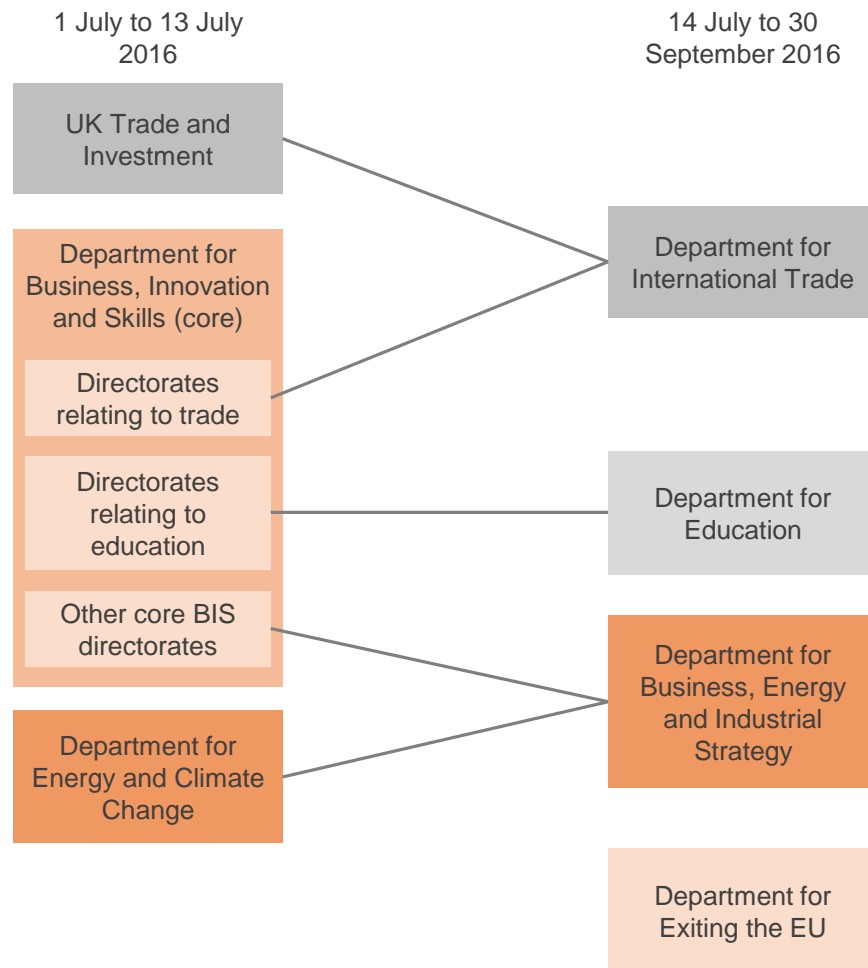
1 July to 13 July 2016

14 July to 30 September 2016

UK Trade and Investment

Department for Business, Innovation and Skills (core)

Directorates relating to trade

Directorates relating to education

Other core BIS directorates

Department for Energy and Climate Change

Department for International Trade

Department for Education

Department for Business, Energy and Industrial Strategy

Department for Exiting the EU